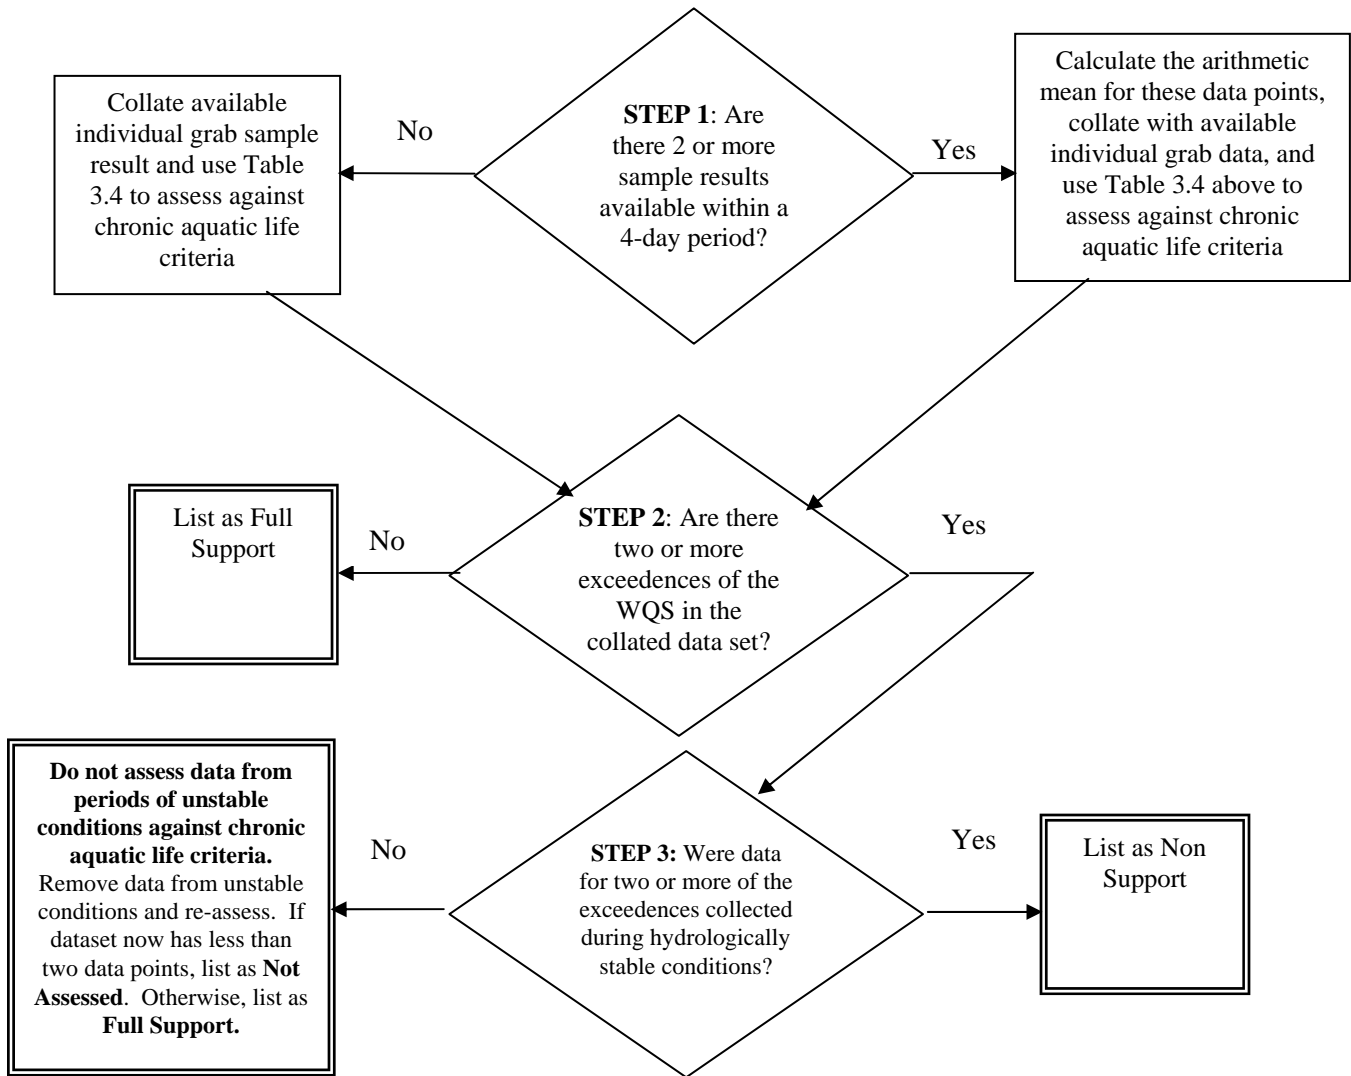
Collate available individual grab sample result and use Table 3.4 to assess against chronic aquatic life criteria

No

**STEP 1**: Are there 2 or more sample results available within a 4-day period?

Yes

Calculate the arithmetic mean for these data points, collate with available individual grab data, and use Table 3.4 above to assess against chronic aquatic life criteria

List as Full Support

No

**STEP 2**: Are there two or more exceedences of the WQS in the collated data set?

Yes

**Do not assess data from periods of unstable conditions against chronic aquatic life criteria.** Remove data from unstable conditions and re-assess. If dataset now has less than two data points, list as **Not Assessed**. Otherwise, list as **Full Support.**

No

**STEP 3:** Were data for two or more of the exceedences collected during hydrologically stable conditions?

Yes

List as Non Support